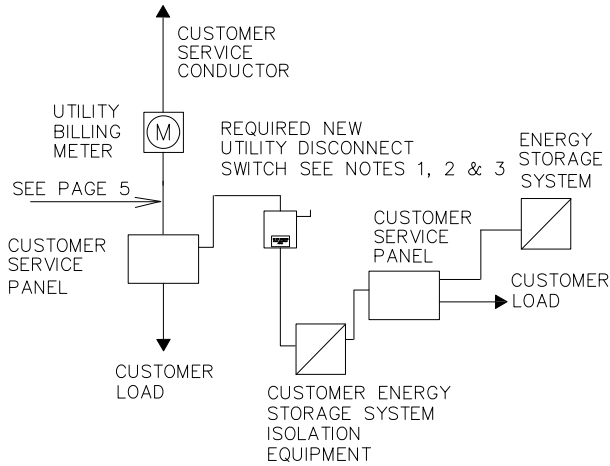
CUSTOMER SERVICE CONDUCTOR

UTILITY BILLING METER

M

REQUIRED NEW UTILITY DISCONNECT SWITCH SEE NOTES 1, 2 & 3

ENERGY STORAGE SYSTEM

SEE PAGE 5

CUSTOMER SERVICE PANEL

CUSTOMER SERVICE PANEL

CUSTOMER LOAD

CUSTOMER LOAD

CUSTOMER ENERGY STORAGE SYSTEM ISOLATION EQUIPMENT